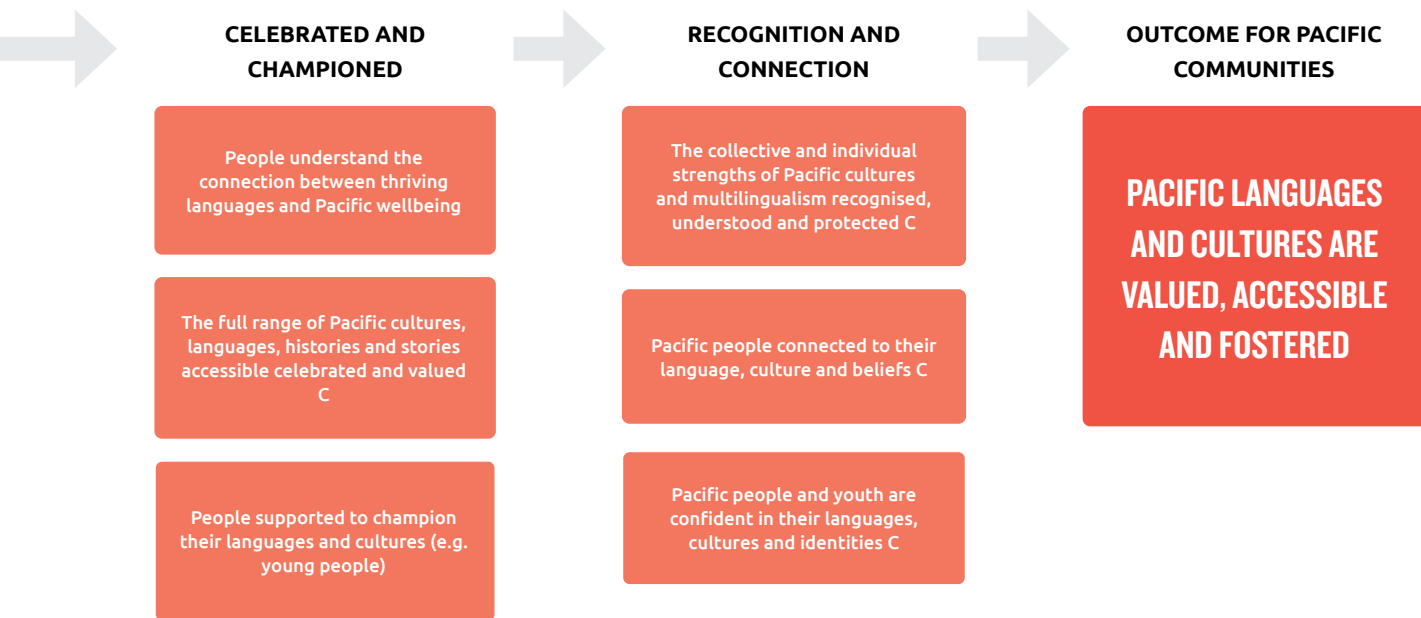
CELEBRATED AND CHAMPIONED

People understand the connection between thriving languages and Pacific wellbeing

The full range of Pacific cultures, languages, histories and stories accessible celebrated and valued C

People supported to champion their languages and cultures (e.g. young people)

RECOGNITION AND CONNECTION

The collective and individual strengths of Pacific cultures and multilingualism recognised, understood and protected C

Pacific people connected to their language, culture and beliefs C

Pacific people and youth are confident in their languages, cultures and identities C

OUTCOME FOR PACIFIC COMMUNITIES

PACIFIC LANGUAGES AND CULTURES ARE VALUED, ACCESSIBLE AND FOSTERED